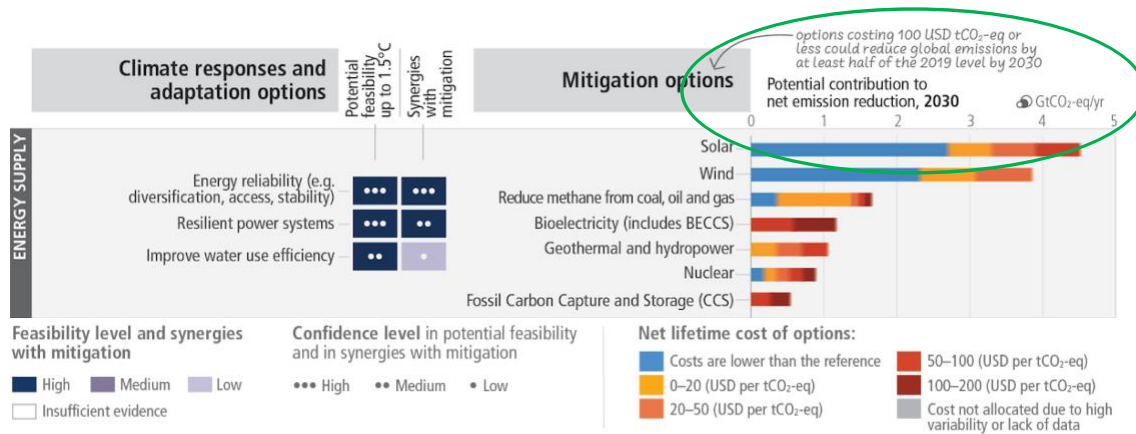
Climate responses and adaptation options

Potential feasibility up to 1.5°C

Synergies with mitigation

Mitigation options

options costing 100 USD tCO₂-eq or less could reduce global emissions by at least half of the 2019 level by 2030

Potential contribution to net emission reduction, 2030

GtCO₂-eq/yr

0 1 2 3 4 5

ENERGY SUPPLY

Energy reliability (e.g. diversification, access, stability) ••• •••

Resilient power systems ••• ••

Improve water use efficiency •• •

Solar

Wind

Reduce methane from coal, oil and gas

Bioelectricity (includes BECCS)

Geothermal and hydropower

Nuclear

Fossil Carbon Capture and Storage (CCS)

Feasibility level and synergies with mitigation

High Medium Low

Insufficient evidence

Confidence level in potential feasibility and in synergies with mitigation

••• High •• Medium • Low

Net lifetime cost of options:

Costs are lower than the reference

0–20 (USD per tCO₂-eq)

20–50 (USD per tCO₂-eq)

50–100 (USD per tCO₂-eq)

100–200 (USD per tCO₂-eq)

Cost not allocated due to high variability or lack of data